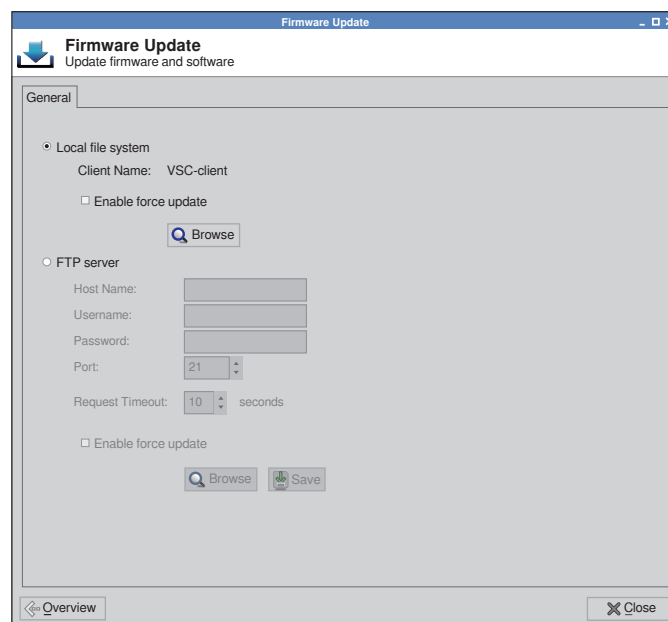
Firmware Update

Firmware Update
Update firmware and software

General

Local file system

Client Name: VSC-client

Enable force update

Browse

FTP server

Host Name:

Username:

Password:

Port: 21

Request Timeout: 10 seconds

Enable force update

Browse Save

Overview

Close